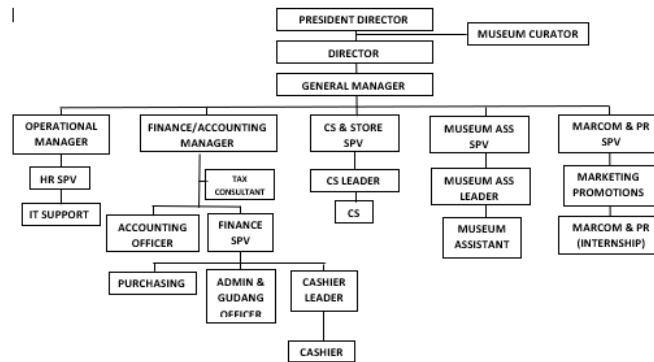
PRESIDENT DIRECTOR

MUSEUM CURATOR

DIRECTOR

GENERAL MANAGER

OPERATIONAL MANAGER

FINANCE/ACCOUNTING MANAGER

CS & STORE SPV

MUSEUM ASS SPV

MARCOM & PR SPV

HR SPV

IT SUPPORT

TAX CONSULTANT

ACCOUNTING OFFICER

FINANCE SPV

CS LEADER

CS

MUSEUM ASS LEADER

MUSEUM ASSISTANT

MARKETING PROMOTIONS

MARCOM & PR (INTERNSHIP)

PURCHASING

ADMIN & GUDANG OFFICER

CASHIER LEADER

CASHIER